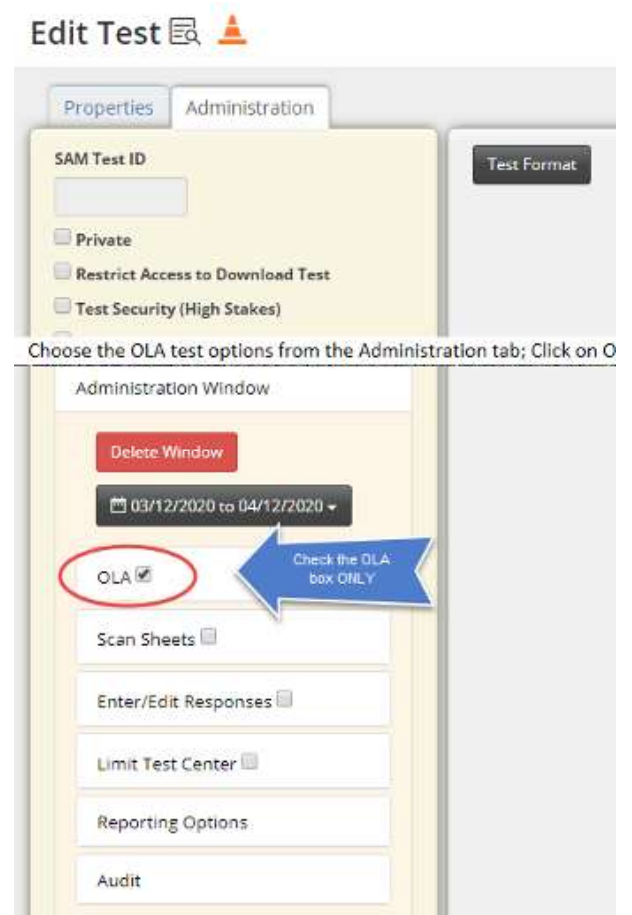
Edit Test

Properties
Administration

SAM Test ID

Private

Restrict Access to Download Test

Test Security (High Stakes)

Test Format

Choose the OLA test options from the Administration tab; Click on O

Administration Window

Delete Window

03/12/2020 to 04/12/2020

OLA

Check the OLA box ONLY

Scan Sheets

Enter/Edit Responses

Limit Test Center

Reporting Options

Audit